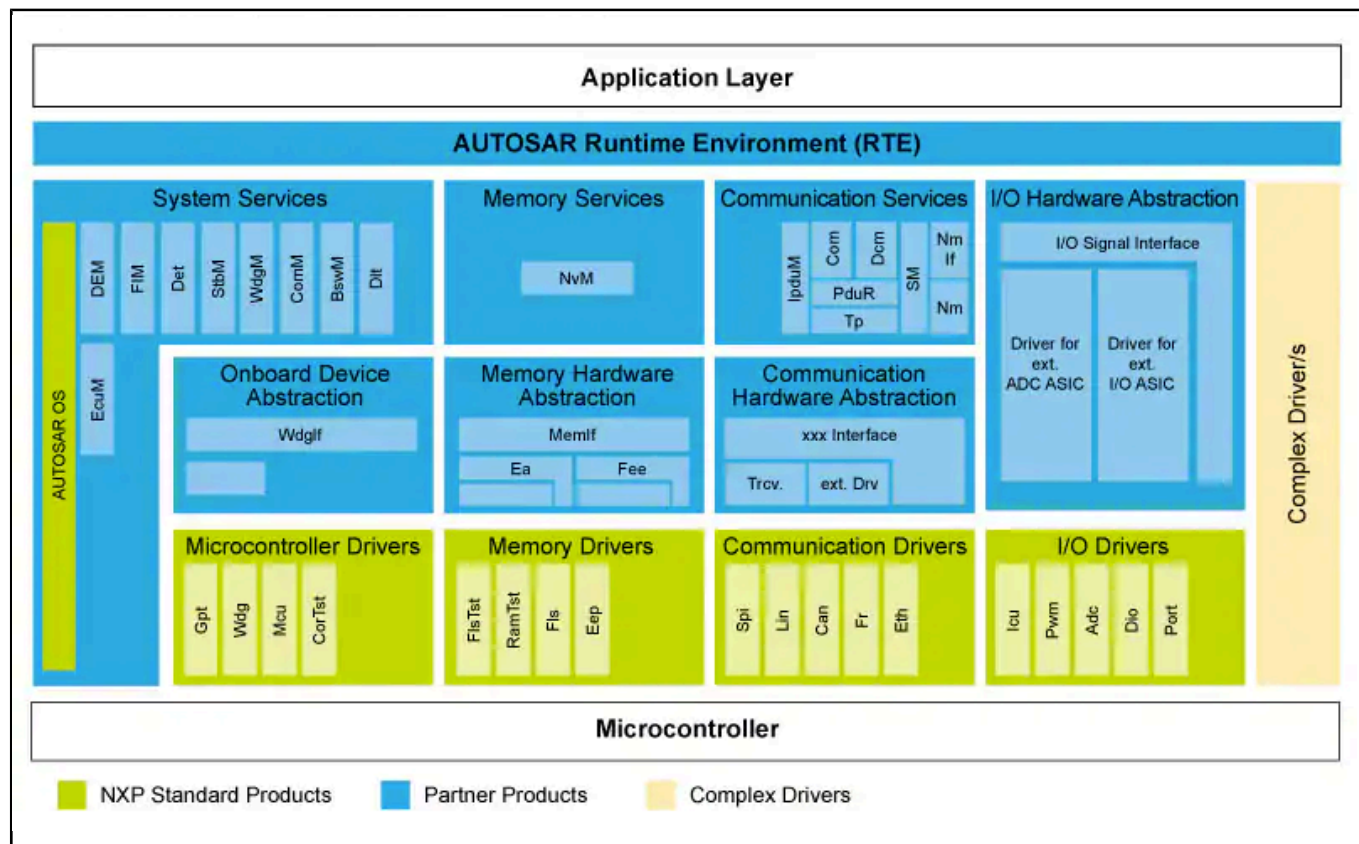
Application Layer

AUTOSAR Runtime Environment (RTE)

System Services

AUTOSAR OS

DEM

FIM

Det

StbM

WdgM

ComM

BswM

Dlt

EcuM

Memory Services

NvM

Communication Services

IpduM

Com

Dcm

PduR

Tp

SM

Nm If

Nm

I/O Hardware Abstraction

I/O Signal Interface

Driver for ext. ADC ASIC

Driver for ext. I/O ASIC

Complex Driver/s

Onboard Device Abstraction

WdgIf

Memory Hardware Abstraction

MemIf

Ea

Fee

Communication Hardware Abstraction

xxx Interface

Trcv.

ext. Drv

Microcontroller Drivers

Gpt

Wdg

Mcu

CorTst

Memory Drivers

FlsTst

RamTst

Fls

Eep

Communication Drivers

Spi

Lin

Can

Fr

Eth

I/O Drivers

Icu

Pwm

Adc

Dio

Port

Microcontroller

NXP Standard Products

Partner Products

Complex Drivers